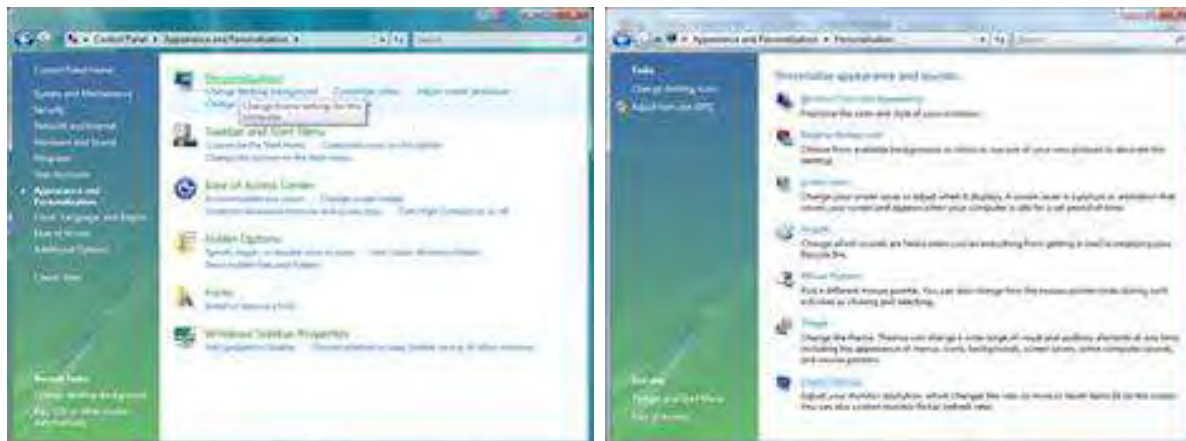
Control Panel ▸ Appearance and Personalization ▸

Search

Control Panel Home

System and Maintenance

Security

Network and Internet

Hardware and Sound

Programs

User Accounts

Appearance and Personalization

Clock, Language, and Region

Ease of Access

Additional Options

Classic View

Personalization

Change desktop background

Customize colors

Adjust screen resolution

Change theme setting for this computer

Taskbar and Start Menu

Ease of Access Center

Folder Options

Fonts

Windows Sidebar Properties

Recent Tasks

Change desktop background

Appearance and Personalization ▸ Personalization

Search

Tasks

Change desktop icons

Adjust font size (DPI)

Personalize appearance and sounds

Window Color and Appearance

Desktop Background

Screen Saver

Sounds

Mouse Pointers

Theme

Display Settings

See also

Taskbar and Start Menu

Ease of Access